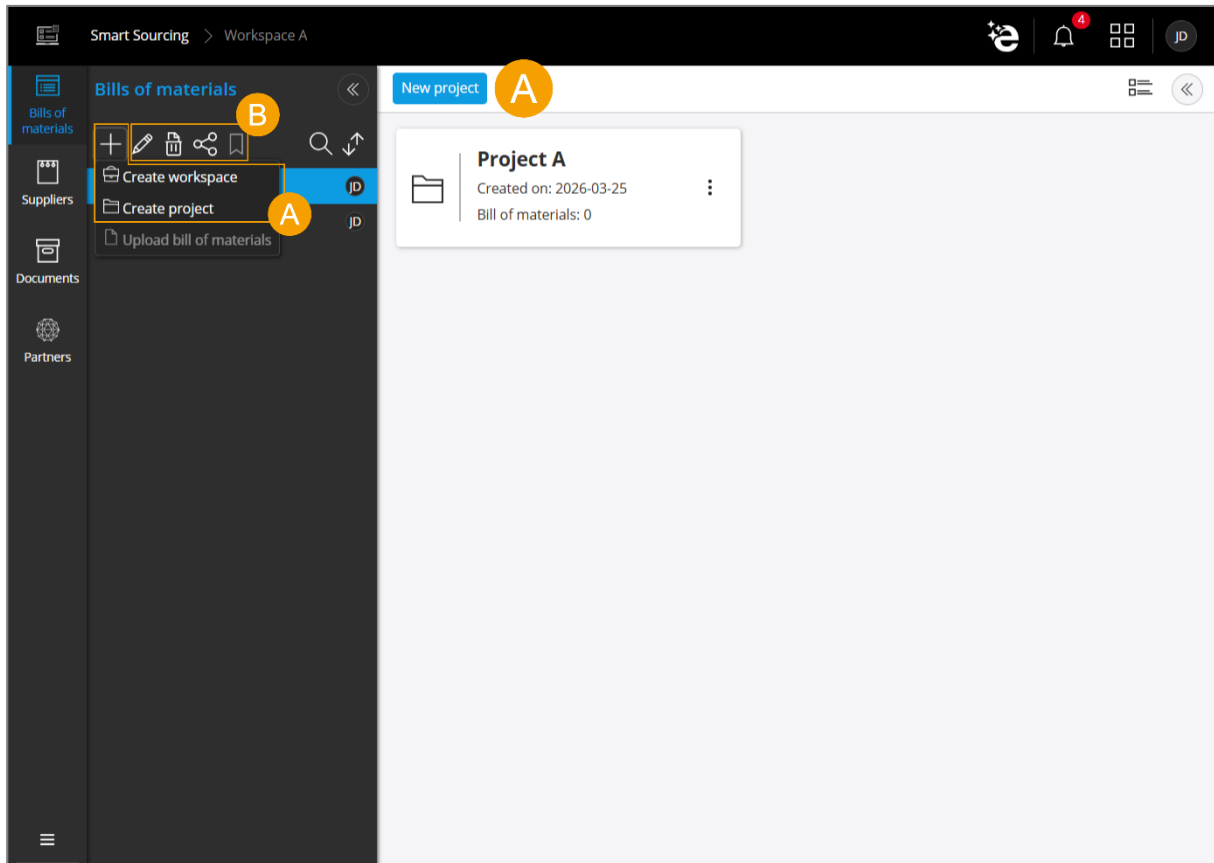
Smart Sourcing > Workspace A

4

JD

Bills of materials

Suppliers

Documents

Partners

Bills of materials

B

Create workspace

JD

Create project

A

JD

Upload bill of materials

New project

A

Project A

Created on: 2026-03-25

Bill of materials: 0